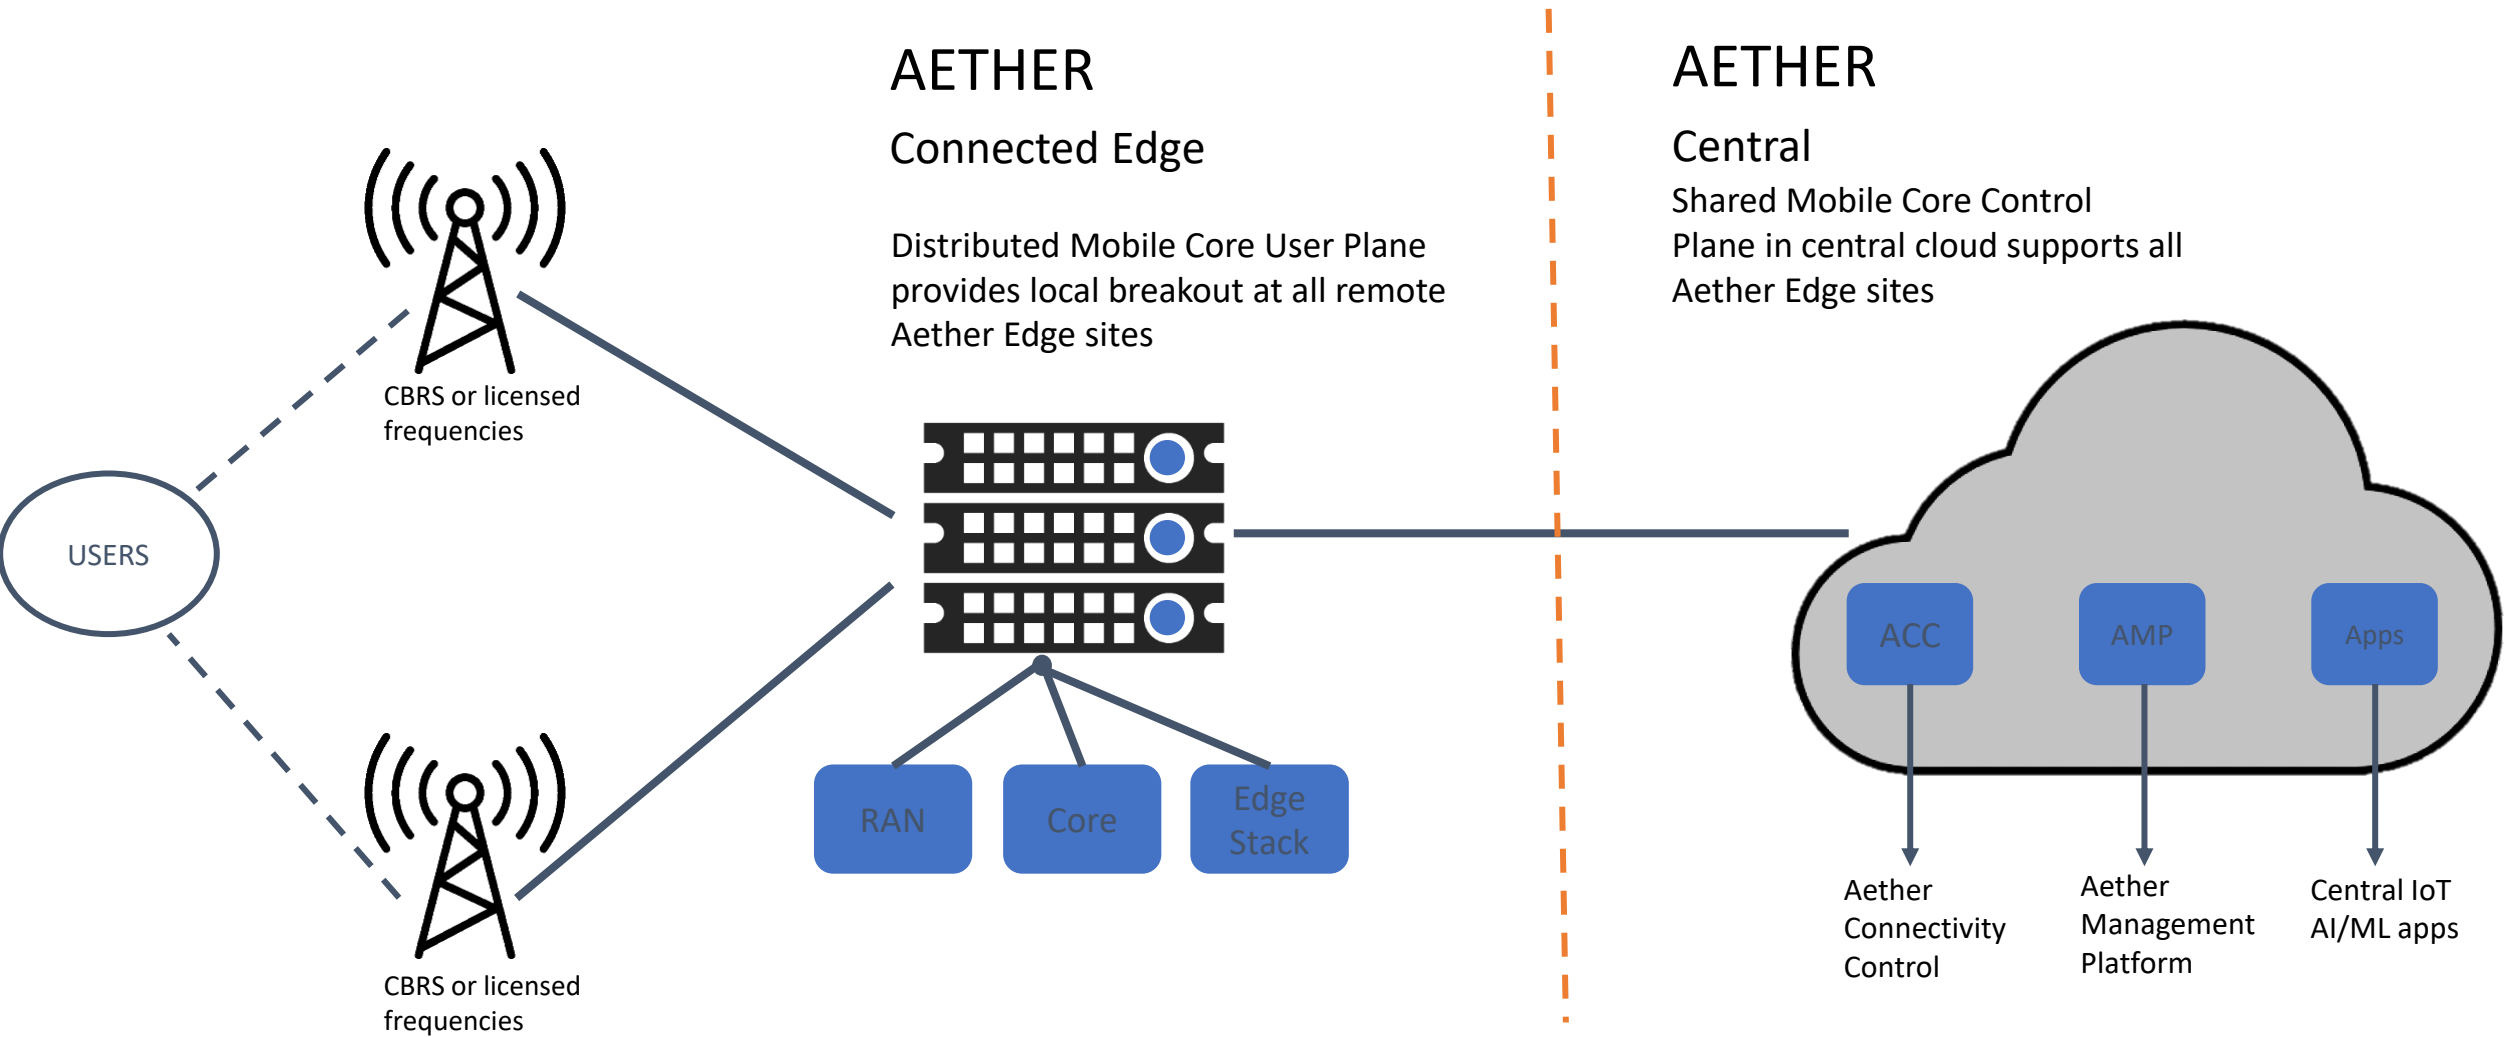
AETHER

Connected Edge

Distributed Mobile Core User Plane provides local breakout at all remote Aether Edge sites

AETHER

Central

Shared Mobile Core Control Plane in central cloud supports all Aether Edge sites

CBRS or licensed frequencies

USERS

CBRS or licensed frequencies

RAN

Core

Edge Stack

ACC

AMP

Apps

Aether Connectivity Control

Aether Management Platform

Central IoT AI/ML apps